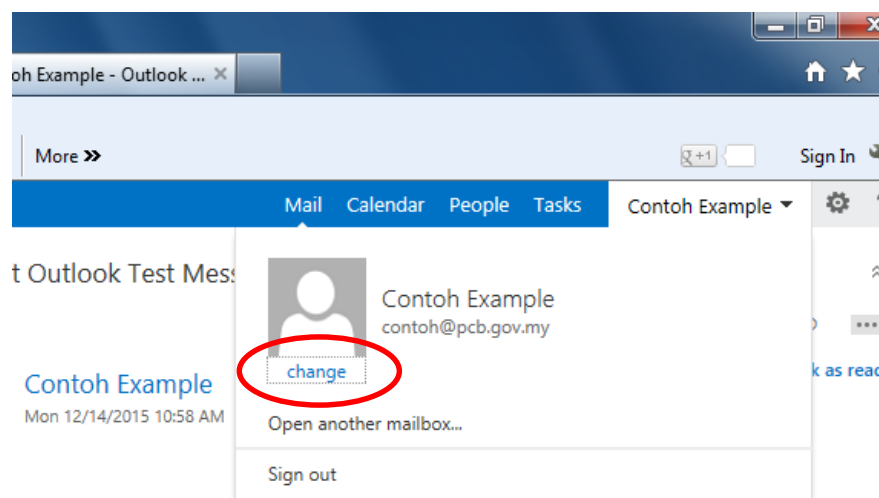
oh Example - Outlook ... ×

More »

+1

Sign In

Mail Calendar People Tasks Contoh Example

t Outlook Test Mess

Contoh Example
contoh@pcb.gov.my

change

Contoh Example
Mon 12/14/2015 10:58 AM

k as reac

Open another mailbox...

Sign out